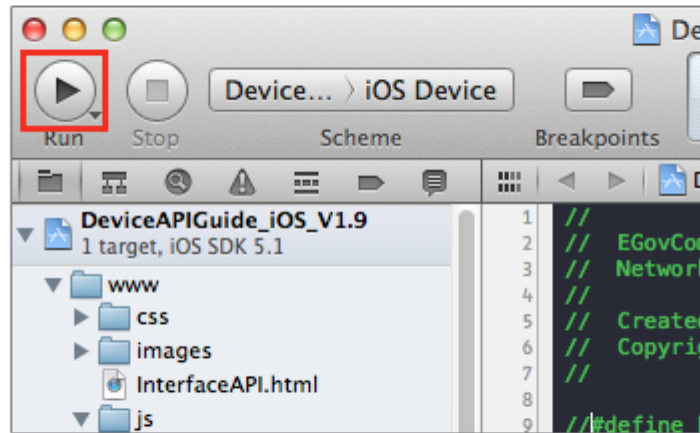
De

Run Stop

Device... 〉 iOS Device

Scheme

Breakpoints

DeviceAPIGuide_iOS_V1.9
1 target, iOS SDK 5.1

www
css
images
InterfaceAPI.html
js

1 //
2 // EGovCor
3 // Networ
4 //
5 // Create
6 // Copyri
7 //
8
9 //#define